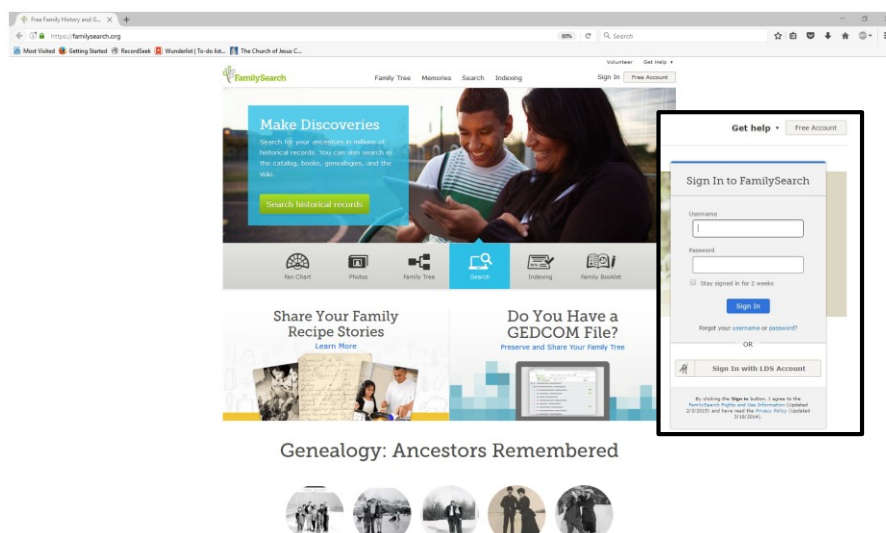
Free Family History and G... ×
https://familysearch.org
80%
Search
Most Visited
Getting Started
RecordSeek
Wunderlist | To-do list...
The Church of Jesus C...

Volunteer
Get Help ▾
FamilySearch
Family Tree
Memories
Search
Indexing
Sign In
Free Account

Make Discoveries
Search for your ancestors in millions of historical records. You can also search in the catalog, books, genealogies, and the Wiki.
Search historical records

Fan Chart
Photos
Family Tree
Search
Indexing
Family Booklet

Share Your Family Recipe Stories
Learn More

Do You Have a GEDCOM File?
Preserve and Share Your Family Tree

Genealogy: Ancestors Remembered

Get help ▾
Free Account

Sign In to FamilySearch
Username
Password
Stay signed in for 2 weeks
Sign In
Forgot your username or password?
OR
Sign In with LDS Account

By clicking the Sign in button, I agree to the FamilySearch Rights and Use Information (Updated 2/3/2015) and have read the Privacy Policy (Updated 3/18/2014).